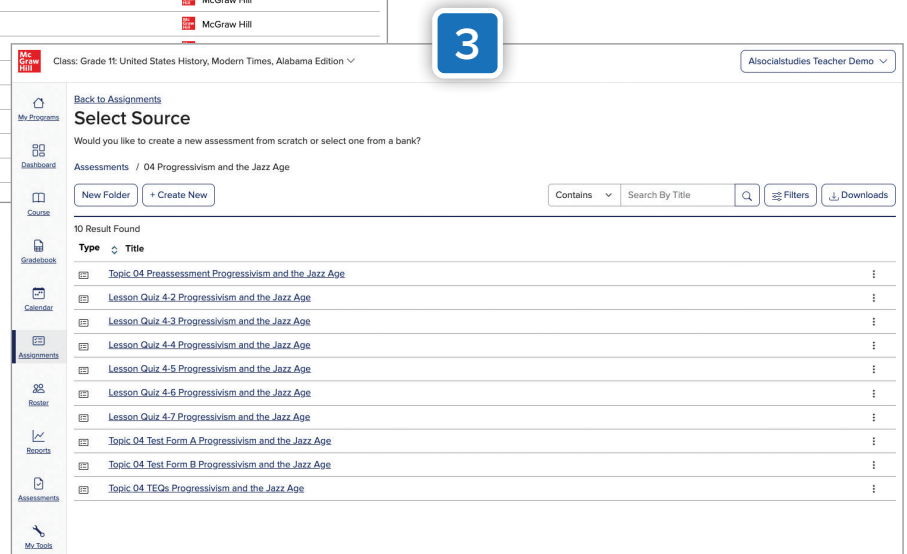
McGraw Hill

McGraw Hill

3

Mc Graw Hill

Class: Grade 11: United States History, Modern Times, Alabama Edition

Alsocialstudies Teacher Demo

My Programs

Dashboard

Course

Gradebook

Calendar

Assignments

Roster

Reports

Assessments

My Tools

Back to Assignments

Select Source

Would you like to create a new assessment from scratch or select one from a bank?

Assessments / 04 Progressivism and the Jazz Age

New Folder

+ Create New

Contains

Search By Title

Filters

Downloads

10 Result Found

Type

Title

Topic 04 Preassessment Progressivism and the Jazz Age

Lesson Quiz 4-2 Progressivism and the Jazz Age

Lesson Quiz 4-3 Progressivism and the Jazz Age

Lesson Quiz 4-4 Progressivism and the Jazz Age

Lesson Quiz 4-5 Progressivism and the Jazz Age

Lesson Quiz 4-6 Progressivism and the Jazz Age

Lesson Quiz 4-7 Progressivism and the Jazz Age

Topic 04 Test Form A Progressivism and the Jazz Age

Topic 04 Test Form B Progressivism and the Jazz Age

Topic 04 TEQs Progressivism and the Jazz Age